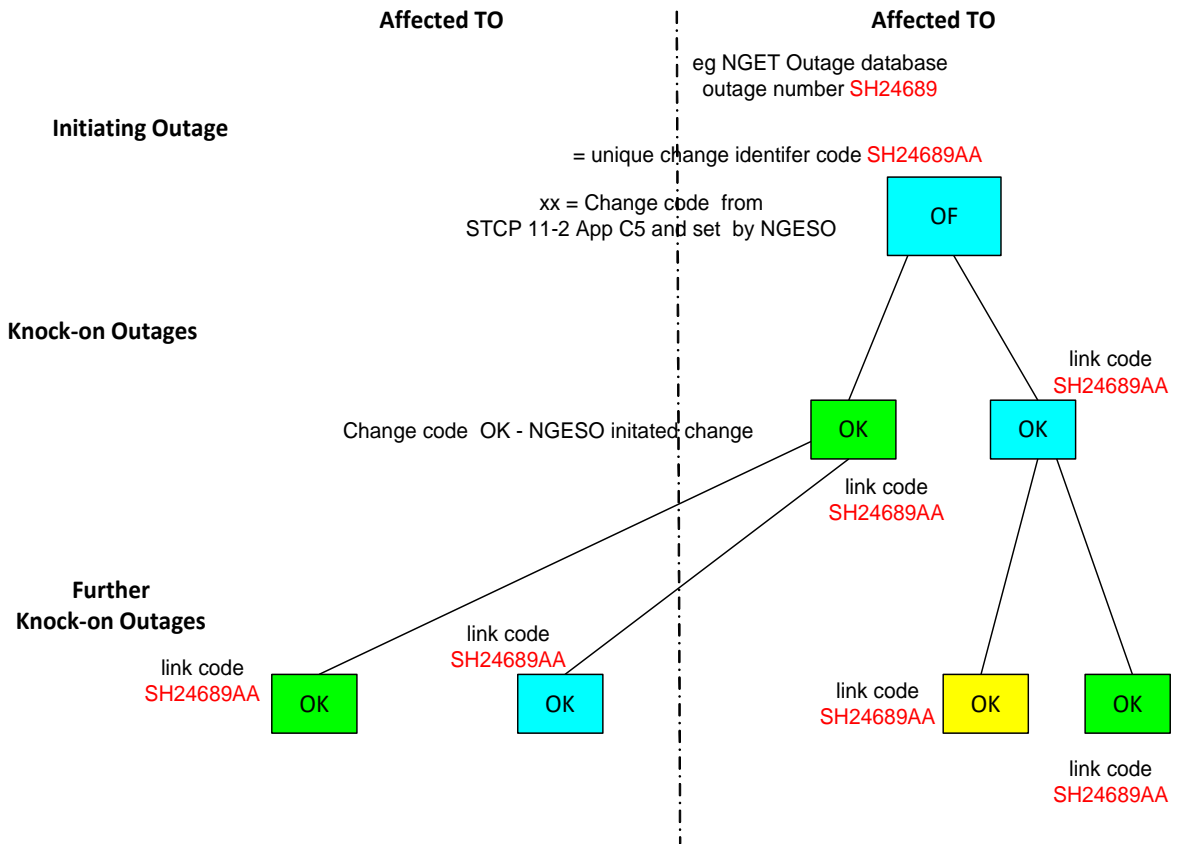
Affected TO

Affected TO

eg NGET Outage database outage number SH24689

Initiating Outage

= unique change identifer code SH24689AA

xx = Change code from STCP 11-2 App C5 and set by NGESO

OF

Knock-on Outages

link code SH24689AA

Change code OK - NGESO initated change

OK

OK

link code SH24689AA

Further Knock-on Outages

link code SH24689AA

link code SH24689AA

OK

OK

link code SH24689AA

OK

OK

link code SH24689AA